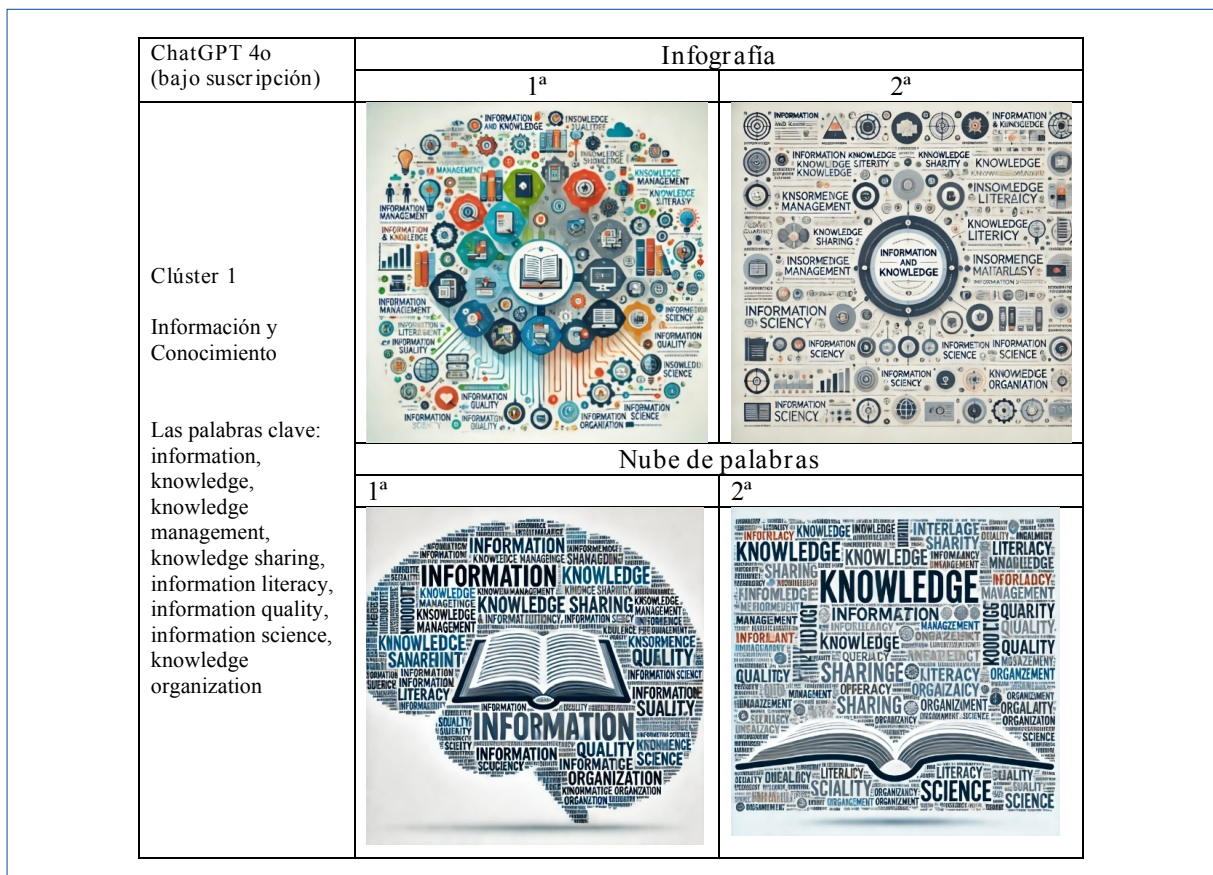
| ChatGPT 4o (bajo suscripción) | Infografía | |
|---|---|---|
| | 1ª | 2ª |
| Clúster 1<br><br>Información y Conocimiento<br><br>Las palabras clave: information, knowledge, knowledge management, knowledge sharing, information literacy, information quality, information science, knowledge organization | INFORMATION AND KNOWLEDGE INSOMLEDGE QUALITY KNOWLEDGE SHOWLEDGE MANAGEMENT KNOWLEDGE MANAGEMENT KNOWLEDGE LITERASY INFORMATION MANAGEMENT INFORMATION & KNOWLEDGE INFORMATION MANAGEMENT INFORMATION LITERACENT INFORMATION SUALITY INFORMATION QUALITY INFORMATION SCIENCE KNOSWLEDGE ORGANIZATION INFORMATION QUALITY INFORMATION SCIENCY INFORMATION ORGANIZATION | INFORMATION INFORMATION KNOWLEDGE INFORMATION KNOWLEDGE KNOWLEDGE SITERITY KNOWLEDGE KNOWLEDGE KNSORMENGE MANAGEMENT INSOMLEDGE LITERACY KNOWLEDGE SHARING INFORMATION AND KNOWLEDGE KNOWLEDGE LITERICY INSORMENGE MANAGEMENT INSORMENGE MATIARLASY INFORMATION SCIENCY INFORMATION SCIENCY INFORMETION SCIENCE INFORMATION SCIENCE INFORMATION SCIENCY KNOWEDGE ORGANIATION INFORMATION SCIENCY |
| | Nube de palabras | |
| | 1ª | 2ª |
| | INFORMATION KNOWLEDGE MANAGENCE INFORMATION KNOWLEDGE KNOWLEDGE SHARING KNOWLEDGE MANAGEMENT KNOWLEDGE SANAREINT QUALITY INFORMATION LITERACY INFORMATION SCIENCE INFORMATION SUALITY INFORMATION SUALITY INFORMATION QUALITY KNOWMENCE SCIENCE ORGANIZATION | KNOWLEDGE KNOWLEDGE INTERLAGE SHARITY LITERACY INFORLACY KNOWLEDGE INFORMATION MANAGEMENT QUALITY INFORLANT KNOWLEDGE QUALITY SHARINGE LITERACY ORGANZEMENT QUALITY SHARING ORGANIZMENT ORGALITY ORGANIZATION LITERICY LITERACY QUALITY SCIALITY SCIENCE SCIENCE |